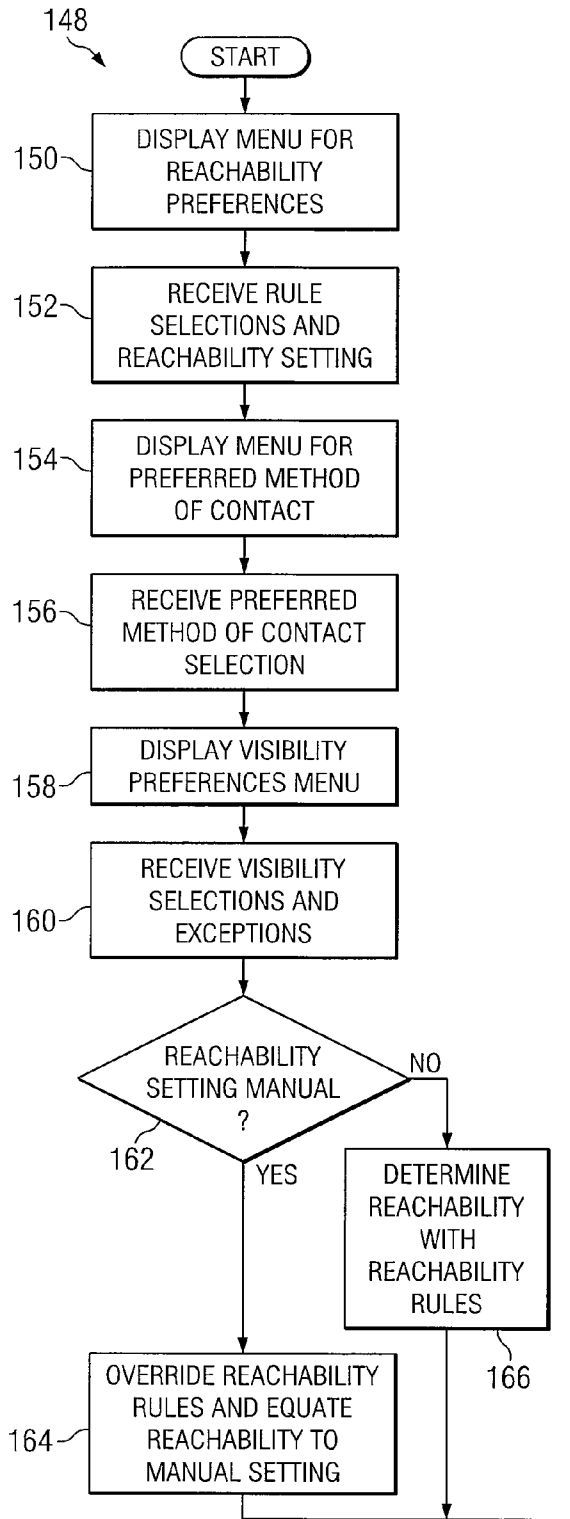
148

START

150 DISPLAY MENU FOR REACHABILITY PREFERENCES

152 RECEIVE RULE SELECTIONS AND REACHABILITY SETTING

154 DISPLAY MENU FOR PREFERRED METHOD OF CONTACT

156 RECEIVE PREFERRED METHOD OF CONTACT SELECTION

158 DISPLAY VISIBILITY PREFERENCES MENU

160 RECEIVE VISIBILITY SELECTIONS AND EXCEPTIONS

REACHABILITY SETTING MANUAL ?

162

NO

YES

DETERMINE REACHABILITY WITH REACHABILITY RULES

166

164 OVERRIDE REACHABILITY RULES AND EQUATE REACHABILITY TO MANUAL SETTING